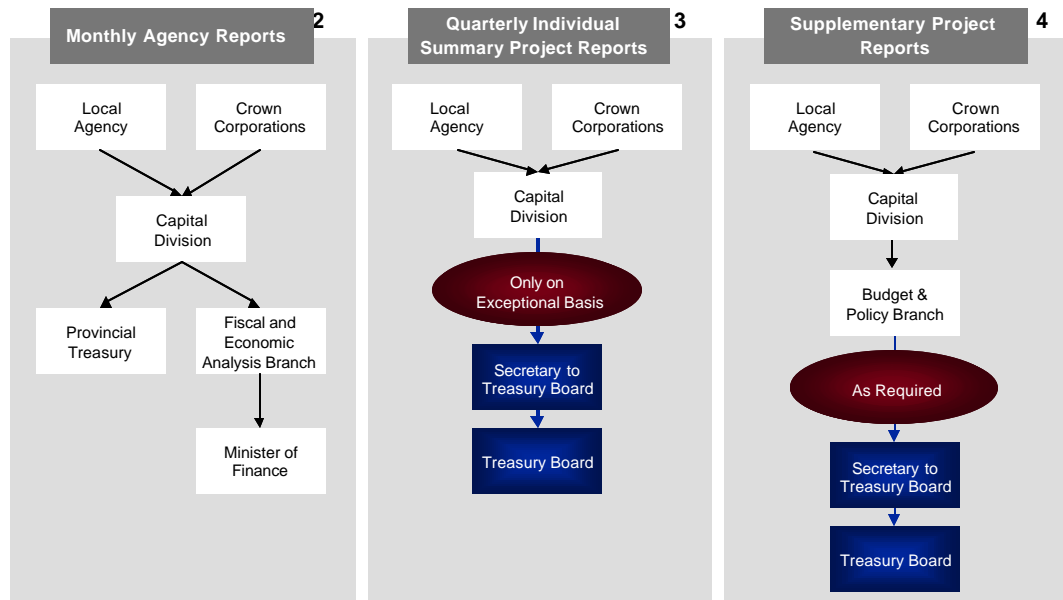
Monthly Agency Reports 2

Local Agency

Crown Corporations

Capital Division

Provincial Treasury

Fiscal and Economic Analysis Branch

Minister of Finance

Quarterly Individual Summary Project Reports 3

Local Agency

Crown Corporations

Capital Division

Only on Exceptional Basis

Secretary to Treasury Board

Treasury Board

Supplementary Project Reports 4

Local Agency

Crown Corporations

Capital Division

Budget & Policy Branch

As Required

Secretary to Treasury Board

Treasury Board